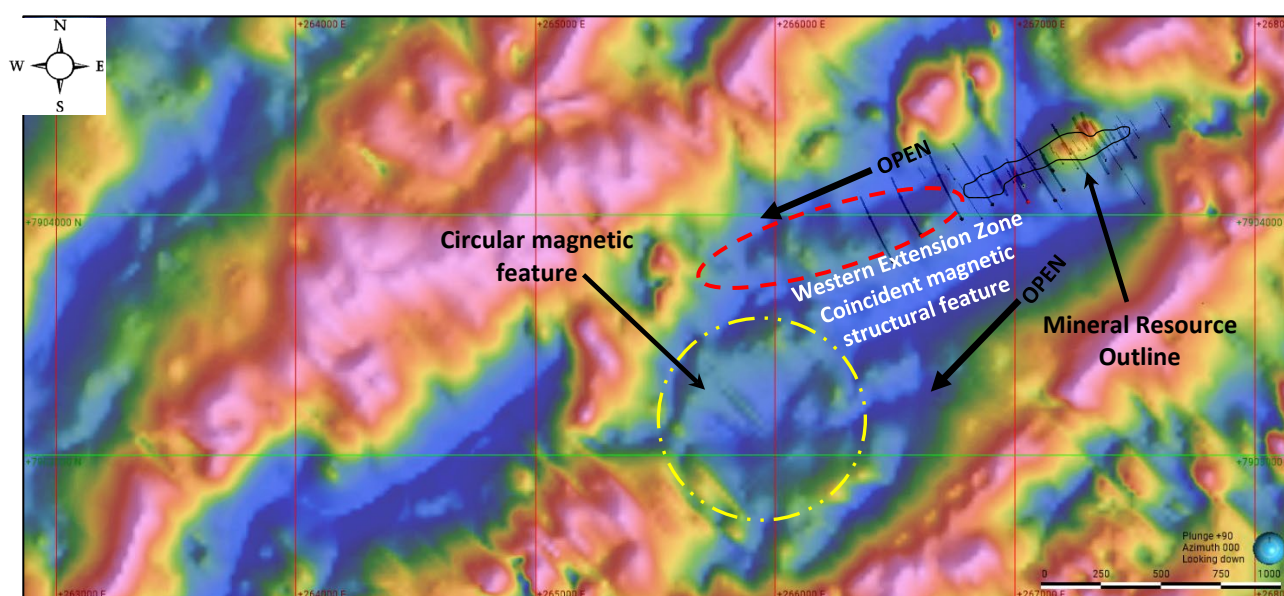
N
W
E
S

+264000 E
+265000 E
+266000 E
+267000 E
+2680

+7904000 N
+7904000
+7903000 N
+7903000

OPEN
Circular magnetic feature
Western Extension Zone
Coincident magnetic structural feature
OPEN
Mineral Resource Outline

+263000 E
+264000 E
+265000 E
+266000 E
+267000 E
+268

Plunge +90
Azimuth 000
Looking down
0 250 500 750 1000